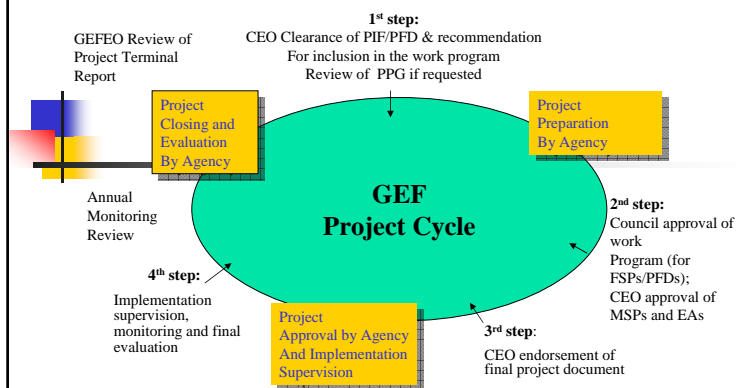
1st step:
CEO Clearance of PIF/PFD & recommendation
For inclusion in the work program
Review of PPG if requested

GEFEO Review of Project Terminal Report

Project Closing and Evaluation By Agency

Project Preparation By Agency

GEF
Project Cycle

Annual Monitoring Review

2nd step:
Council approval of work Program (for FSPs/PFDs);
CEO approval of MSPs and EAs

4th step:
Implementation supervision, monitoring and final evaluation

Project Approval by Agency And Implementation Supervision

3rd step:
CEO endorsement of final project document